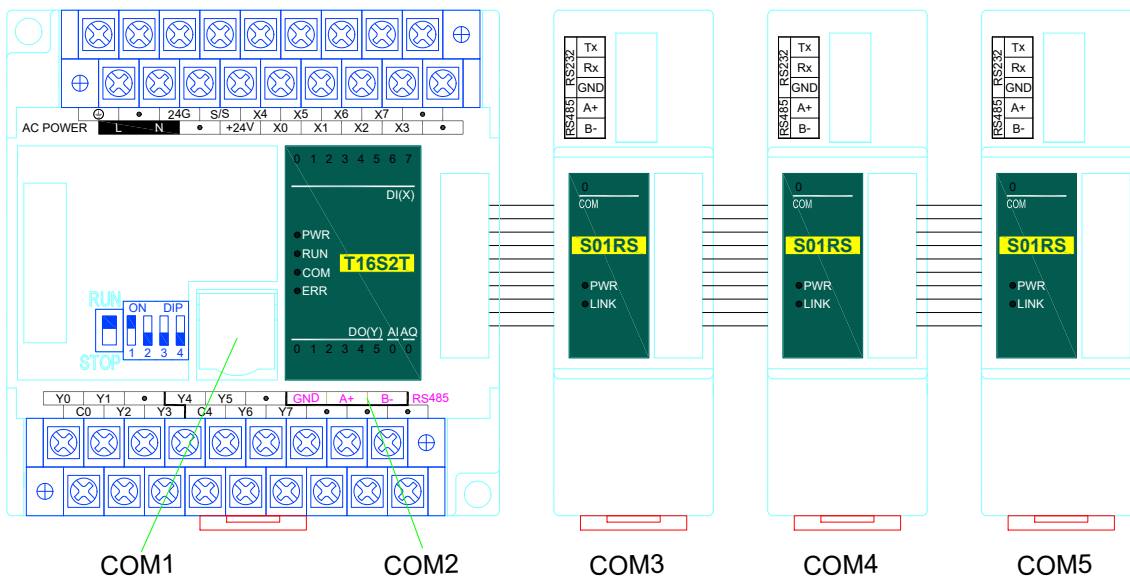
● 24G S/S X4 X5 X6 X7 ●
AC POWER L N ● +24V X0 X1 X2 X3 ●

0 1 2 3 4 5 6 7
DI(X)
PWR
RUN
COM
ERR
T16S2T
DO(Y) AI AQ
0 1 2 3 4 5 0 0

RUN
ON DIP
1 2 3 4
STOP

Y0 Y1 ● Y4 Y5 ● GND A+ B- RS485
C0 Y2 Y3 C4 Y6 Y7 ● ● ●

RS232 Tx Rx GND
RS485 A+ B-
0
COM
S01RS
PWR
LINK

RS232 Tx Rx GND
RS485 A+ B-
0
COM
S01RS
PWR
LINK

RS232 Tx Rx GND
RS485 A+ B-
0
COM
S01RS
PWR
LINK

COM1 COM2 COM3 COM4 COM5